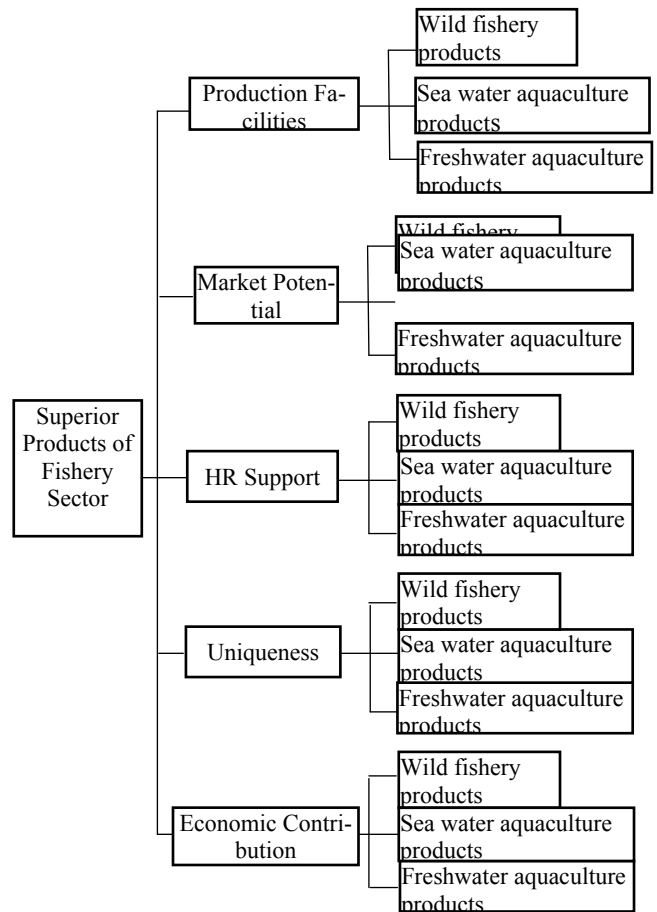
Superior Products of Fishery Sector

Production Facilities

Wild fishery products

Sea water aquaculture products

Freshwater aquaculture products

Market Potential

Wild fishery

Sea water aquaculture products

Freshwater aquaculture products

HR Support

Wild fishery products

Sea water aquaculture products

Freshwater aquaculture products

Uniqueness

Wild fishery products

Sea water aquaculture products

Freshwater aquaculture products

Economic Contribution

Wild fishery products

Sea water aquaculture products

Freshwater aquaculture products